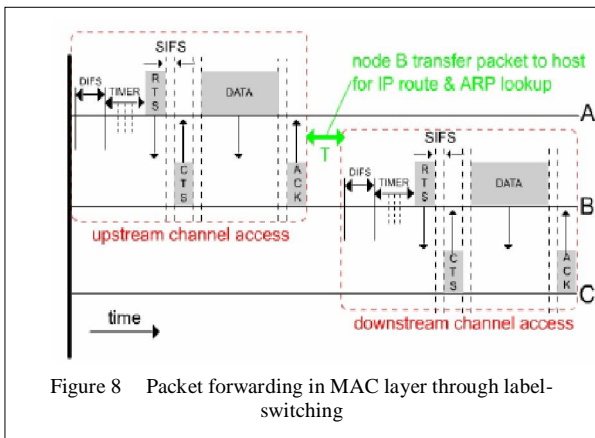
SIFS

DIFS

TIMER

R
T
S

DATA

node B transfer packet to host for IP route & ARP lookup

A

C
T
S

A
C
K

T

SIFS

DIFS

TIMER

R
T
S

DATA

B

upstream channel access

C
T
S

A
C
K

C

time

downstream channel access

Figure 8 Packet forwarding in MAC layer through labelswitching